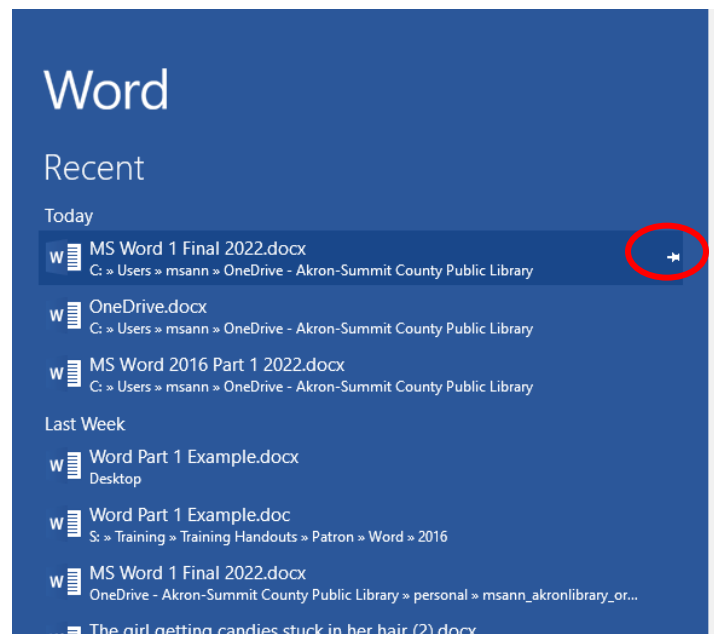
Word

Recent

Today

MS Word 1 Final 2022.docx
C: » Users » msann » OneDrive - Akron-Summit County Public Library

OneDrive.docx
C: » Users » msann » OneDrive - Akron-Summit County Public Library

MS Word 2016 Part 1 2022.docx
C: » Users » msann » OneDrive - Akron-Summit County Public Library

Last Week

Word Part 1 Example.docx
Desktop

Word Part 1 Example.doc
S: » Training » Training Handouts » Patron » Word » 2016

MS Word 1 Final 2022.docx
OneDrive - Akron-Summit County Public Library » personal » msann_akronlibrary_or...

The girl getting candies stuck in her hair (2).docx